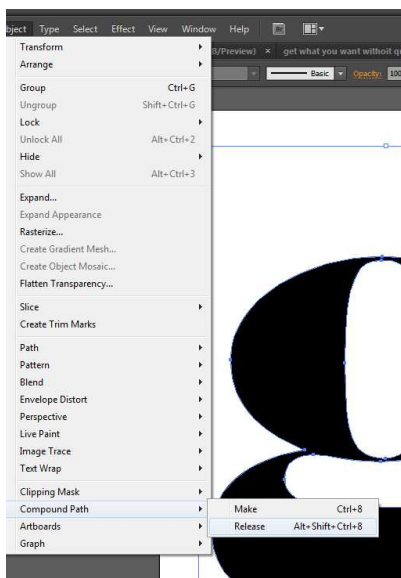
bject Type Select Effect View Window Help

Transform
Arrange

Group Ctrl+G
Ungroup Shift+Ctrl+G
Lock
Unlock All Alt+Ctrl+2
Hide
Show All Alt+Ctrl+3

Expand...
Expand Appearance
Rasterize...
Create Gradient Mesh...
Create Object Mosaic...
Flatten Transparency...

Slice
Create Trim Marks

Path
Pattern
Blend
Envelope Distort
Perspective
Live Paint
Image Trace
Text Wrap

Clipping Mask
Compound Path
Artboards
Graph

Make Ctrl+8
Release Alt+Shift+Ctrl+8

B/Preview) × get what you want withoit q

Basic Opacity: 10